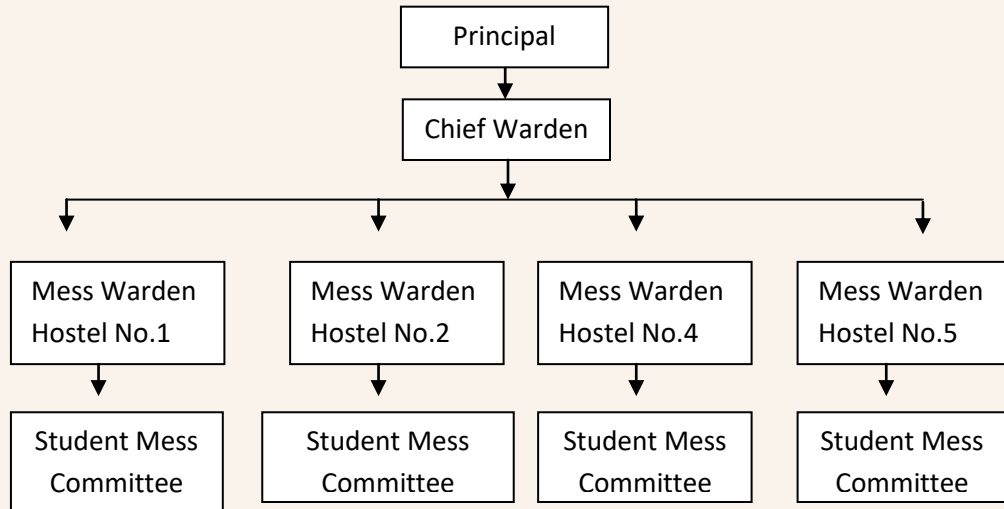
Principal

Chief Warden

Mess Warden Hostel No.1

Mess Warden Hostel No.2

Mess Warden Hostel No.4

Mess Warden Hostel No.5

Student Mess Committee

Student Mess Committee

Student Mess Committee

Student Mess Committee